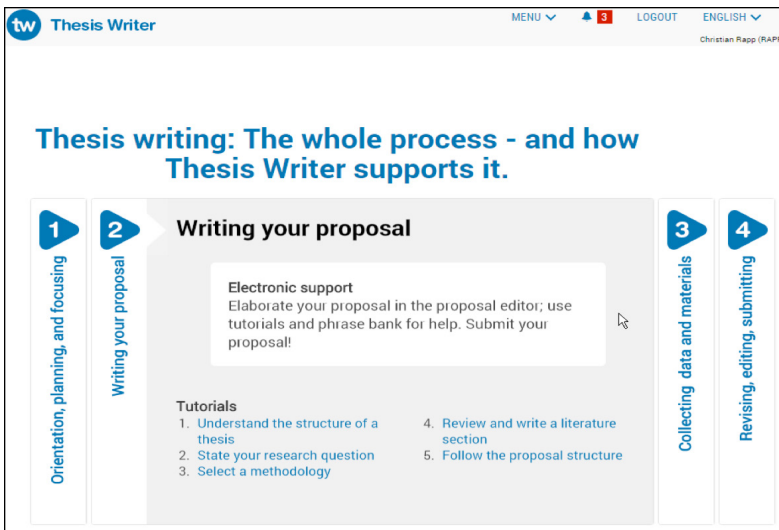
tw Thesis Writer

MENU ∨ 3 LOGOUT ENGLISH ∨

Christian Rapp (RAP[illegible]

Thesis writing: The whole process - and how Thesis Writer supports it.

1 Orientation, planning, and focusing

2 Writing your proposal

Writing your proposal

Electronic support
Elaborate your proposal in the proposal editor; use tutorials and phrase bank for help. Submit your proposal!

Tutorials
1. Understand the structure of a thesis
2. State your research question
3. Select a methodology
4. Review and write a literature section
5. Follow the proposal structure

3 Collecting data and materials

4 Revising, editing, submitting